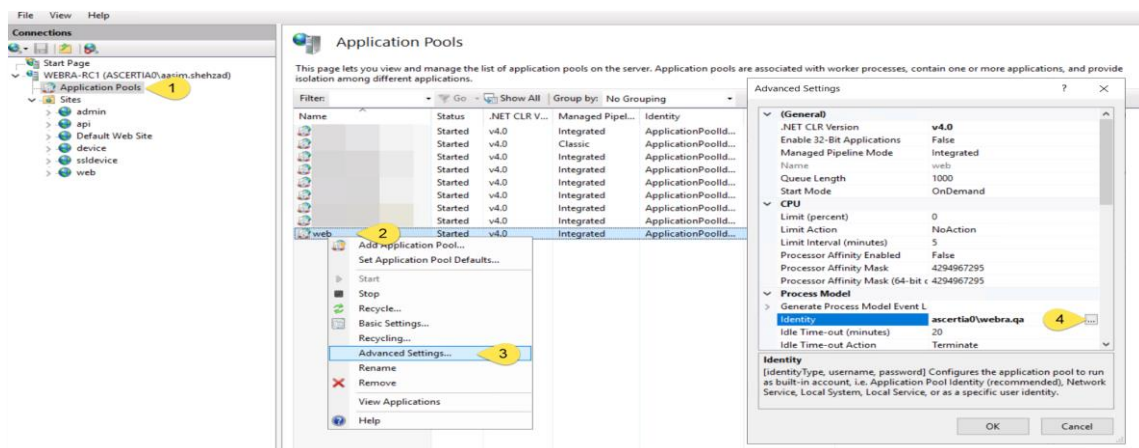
File View Help

Connections

Start Page
WEBRA-RC1 (ASCERTIA0\aasim.shehzad)
Application Pools
1
Sites
admin
api
Default Web Site
device
ssldevice
web

Application Pools

This page lets you view and manage the list of application pools on the server. Application pools are associated with worker processes, contain one or more applications, and provide isolation among different applications.

Filter: Go Show All Group by: No Grouping

| Name | Status | .NET CLR V... | Managed Pipel... | Identity |
|---|---|---|---|---|
| | Started | v4.0 | Integrated | ApplicationPoolId... |
| | Started | v4.0 | Classic | ApplicationPoolId... |
| | Started | v4.0 | Integrated | ApplicationPoolId... |
| | Started | v4.0 | Integrated | ApplicationPoolId... |
| | Started | v4.0 | Integrated | ApplicationPoolId... |
| | Started | v4.0 | Integrated | ApplicationPoolId... |
| | Started | v4.0 | Integrated | ApplicationPoolId... |
| | Started | v4.0 | Integrated | ApplicationPoolId... |
| web | Started | v4.0 | Integrated | ApplicationPoolId... |

2

Add Application Pool...
Set Application Pool Defaults...
Start
Stop
Recycle...
Basic Settings...
Recycling...
Advanced Settings...
3
Rename
Remove
View Applications
Help

Advanced Settings ? X

(General)
.NET CLR Version v4.0
Enable 32-Bit Applications False
Managed Pipeline Mode Integrated
Name web
Queue Length 1000
Start Mode OnDemand
CPU
Limit (percent) 0
Limit Action NoAction
Limit Interval (minutes) 5
Processor Affinity Enabled False
Processor Affinity Mask 4294967295
Processor Affinity Mask (64-bit c 4294967295
Process Model
Generate Process Model Event L
Identity ascertia0\webra.qa
4
...
Idle Time-out (minutes) 20
Idle Time-out Action Terminate

Identity
[identityType, username, password] Configures the application pool to run as built-in account, i.e. Application Pool Identity (recommended), Network Service, Local System, Local Service, or as a specific user identity.

OK Cancel